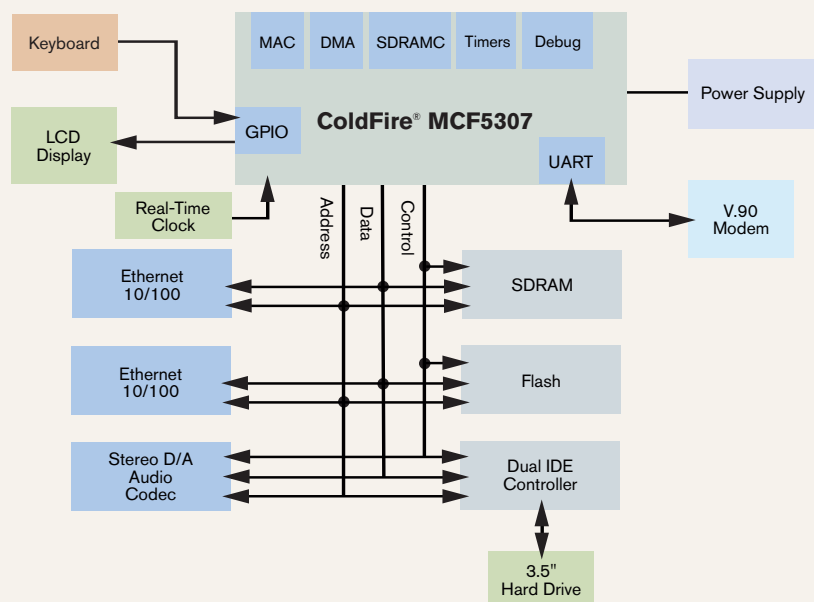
Keyboard

MAC DMA SDRAMC Timers Debug

GPIO

ColdFire® MCF5307

Power Supply

LCD Display

UART

Real-Time Clock

Address

Data

Control

V.90 Modem

Ethernet 10/100

SDRAM

Ethernet 10/100

Flash

Stereo D/A Audio Codec

Dual IDE Controller

3.5" Hard Drive